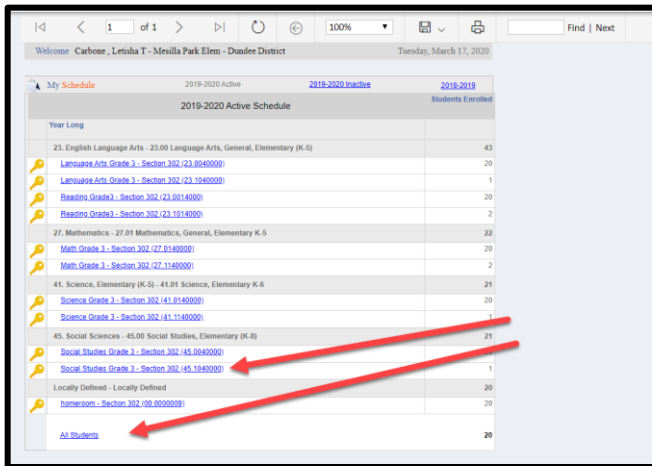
1 of 1 100% Find | Next

Welcome Carbone , Letisha T - Mesilla Park Elem - Dundee District Tuesday, March 17, 2020

My Schedule 2019-2020 Active 2019-2020 Inactive 2018-2019

2019-2020 Active Schedule Students Enrolled

Year Long

| | |
|---|---|
| 23. English Language Arts - 23.00 Language Arts, General, Elementary (K-5) | 43 |
| Language Arts Grade 3 - Section 302 (23.0040000) | 20 |
| Language Arts Grade 3 - Section 302 (23.1040000) | 1 |
| Reading Grade3 - Section 302 (23.0014000) | 20 |
| Reading Grade3 - Section 302 (23.1014000) | 2 |
| 27. Mathematics - 27.01 Mathematics, General, Elementary K-5 | 22 |
| Math Grade 3 - Section 302 (27.0140000) | 20 |
| Math Grade 3 - Section 302 (27.1140000) | 2 |
| 41. Science, Elementary (K-5) - 41.01 Science, Elementary K-6 | 21 |
| Science Grade 3 - Section 302 (41.0140000) | 20 |
| Science Grade 3 - Section 302 (41.1140000) | 1 |
| 45. Social Sciences - 45.00 Social Studies, Elementary (K-8) | 21 |
| Social Studies Grade 3 - Section 302 (45.0040000) | 20 |
| Social Studies Grade 3 - Section 302 (45.1040000) | 1 |
| Locally Defined - Locally Defined | 20 |
| homeroom - Section 302 (08.0000009) | 20 |
| All Students | 20 |